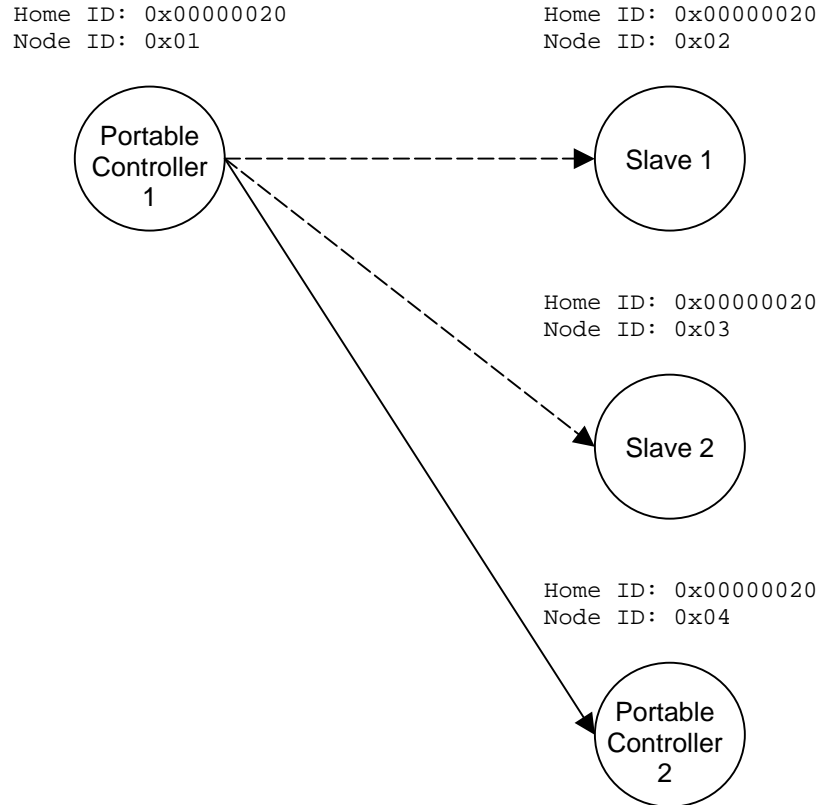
Home ID: 0x00000020
Node ID: 0x01

Home ID: 0x00000020
Node ID: 0x02

Portable Controller 1

Slave 1

Home ID: 0x00000020
Node ID: 0x03

Slave 2

Home ID: 0x00000020
Node ID: 0x04

Portable Controller 2